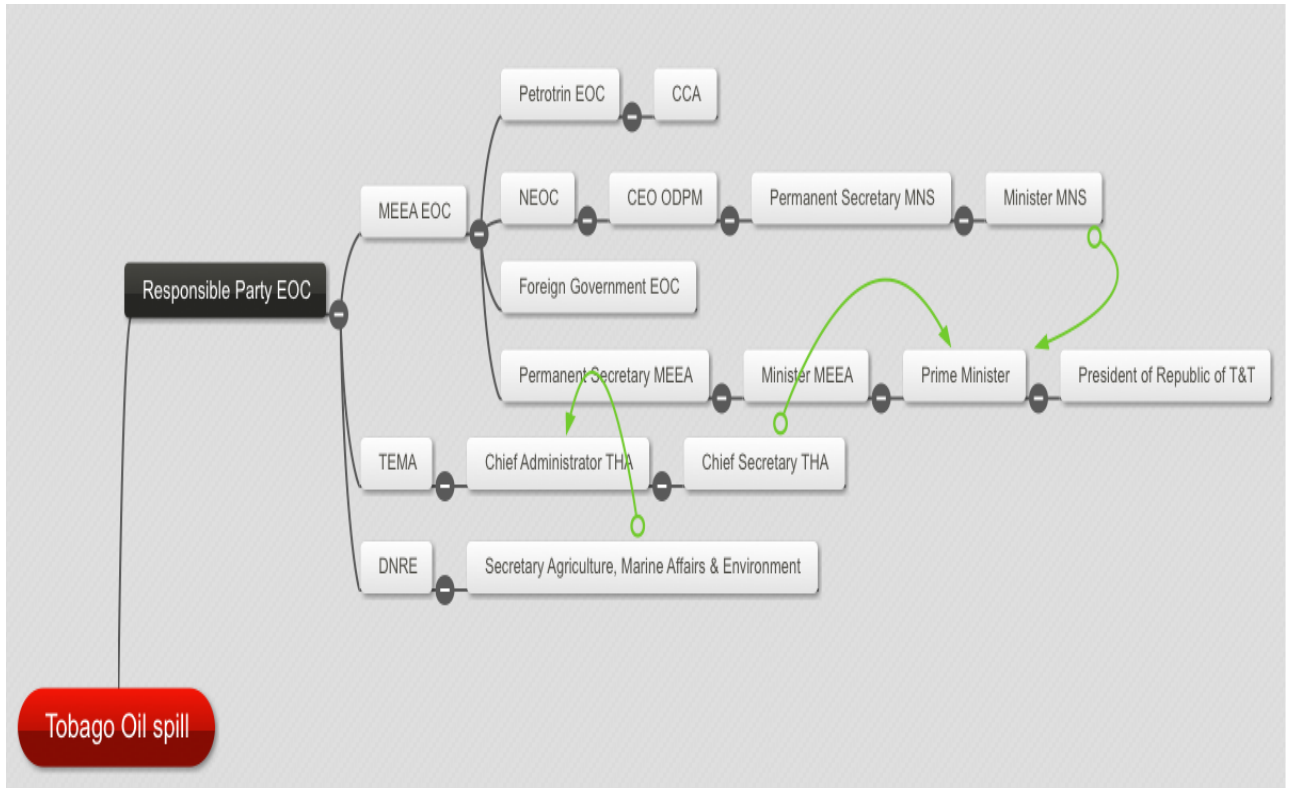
Tobago Oil spill

Responsible Party EOC

MEEA EOC

Petrotrin EOC

CCA

NEOC

CEO ODPM

Permanent Secretary MNS

Minister MNS

Foreign Government EOC

Permanent Secretary MEEA

Minister MEEA

Prime Minister

President of Republic of T&T

TEMA

Chief Administrator THA

Chief Secretary THA

DNRE

Secretary Agriculture, Marine Affairs & Environment